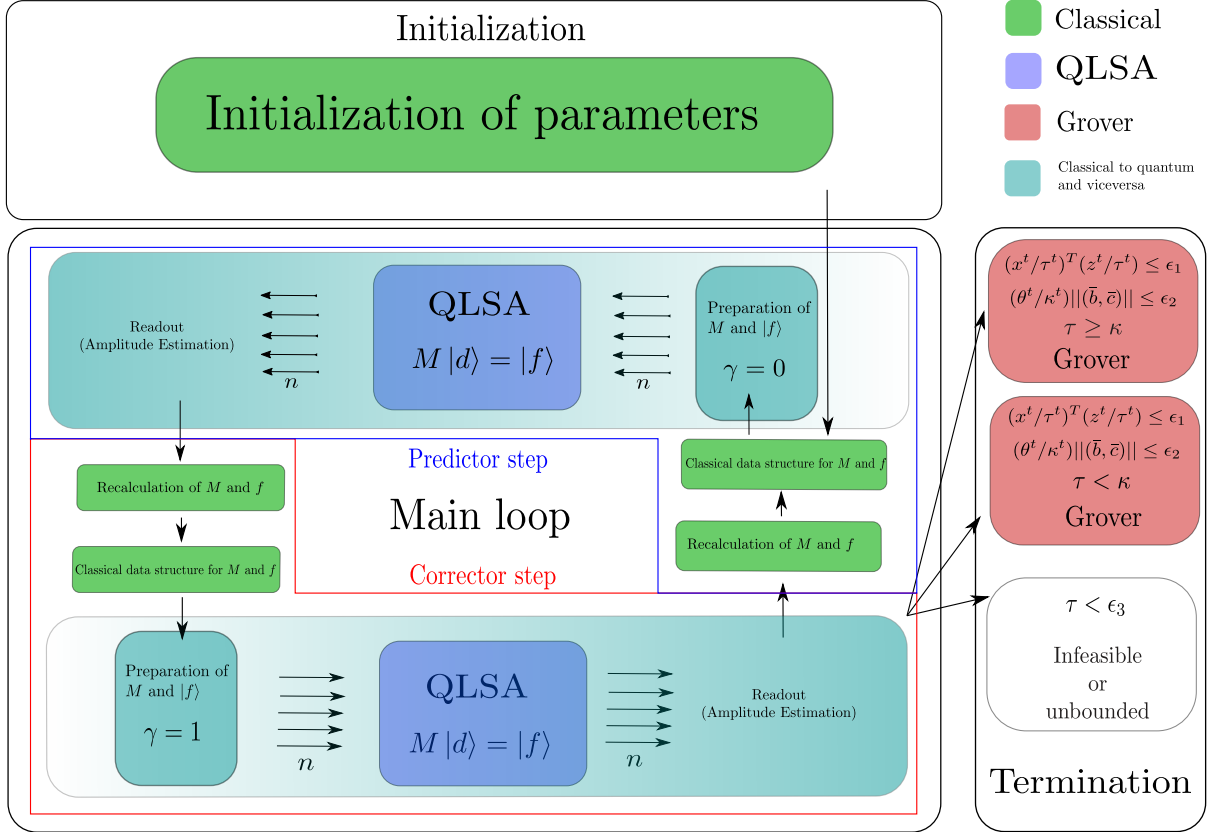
Initialization

Initialization of parameters

Classical

QLSA

Grover

Classical to quantum and viceversa

Readout (Amplitude Estimation)

$n$

QLSA

$M|d\rangle = |f\rangle$

$n$

Preparation of $M$ and $|f\rangle$

$\gamma = 0$

$(x^t/\tau^t)^T(z^t/\tau^t) \leq \epsilon_1$

$(\theta^t/\kappa^t)||(\bar{b},\bar{c})|| \leq \epsilon_2$

$\tau \geq \kappa$

Grover

Recalculation of $M$ and $f$

Predictor step

Classical data structure for $M$ and $f$

Main loop

$(x^t/\tau^t)^T(z^t/\tau^t) \leq \epsilon_1$

$(\theta^t/\kappa^t)||(\bar{b},\bar{c})|| \leq \epsilon_2$

$\tau < \kappa$

Grover

Recalculation of $M$ and $f$

Classical data structure for $M$ and $f$

Corrector step

$\tau < \epsilon_3$

Preparation of $M$ and $|f\rangle$

$\gamma = 1$

$n$

QLSA

$M|d\rangle = |f\rangle$

$n$

Readout (Amplitude Estimation)

Infeasible or unbounded

Termination